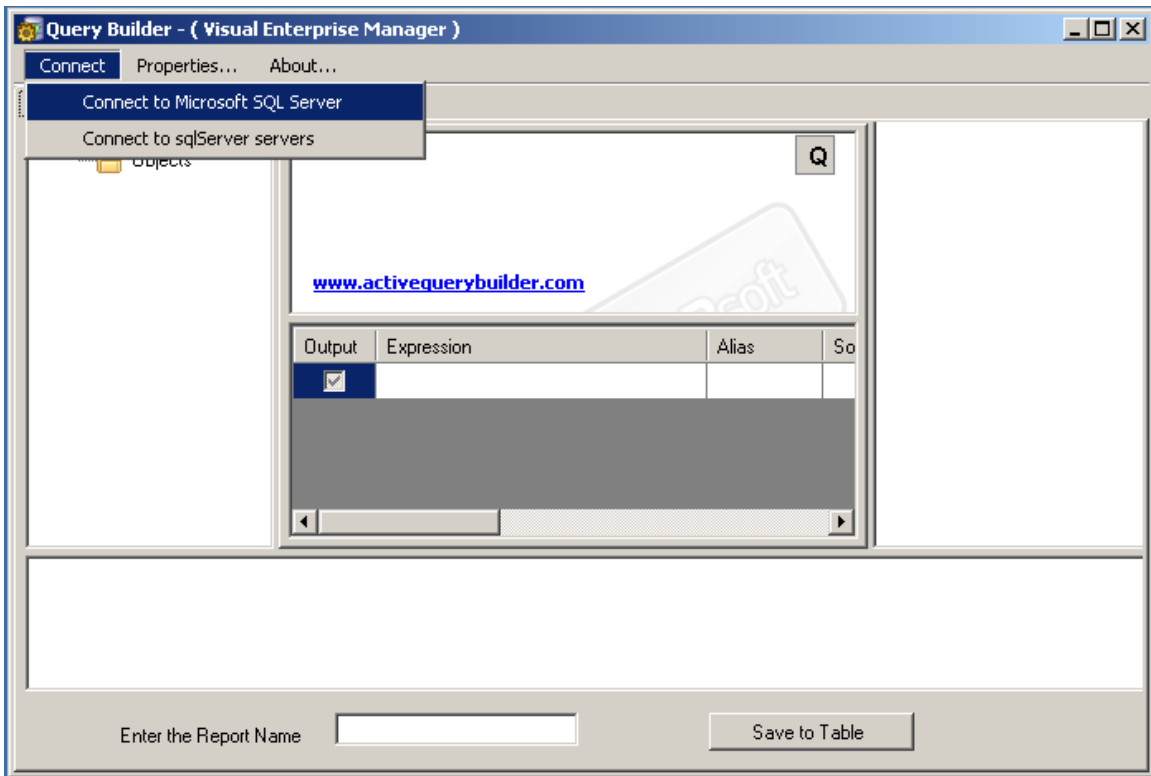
Query Builder - ( Visual Enterprise Manager )

Connect Properties... About...

Connect to Microsoft SQL Server

Connect to sqlServer servers

Objects

Q

www.activequerybuilder.com

| Output | Expression | Alias | So |
|---|---|---|---|
| ☑ | | | |

Enter the Report Name

Save to Table